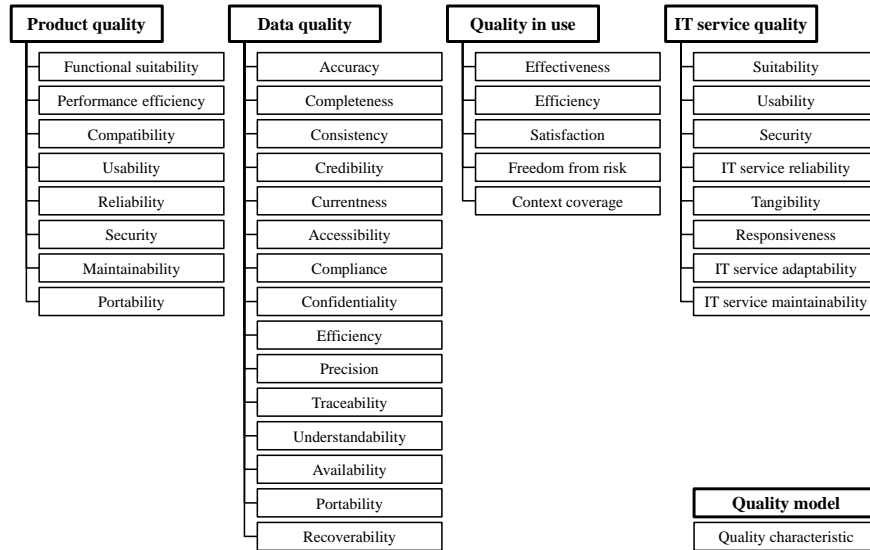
Product quality
Functional suitability
Performance efficiency
Compatibility
Usability
Reliability
Security
Maintainability
Portability

Data quality
Accuracy
Completeness
Consistency
Credibility
Currentness
Accessibility
Compliance
Confidentiality
Efficiency
Precision
Traceability
Understandability
Availability
Portability
Recoverability

Quality in use
Effectiveness
Efficiency
Satisfaction
Freedom from risk
Context coverage

IT service quality
Suitability
Usability
Security
IT service reliability
Tangibility
Responsiveness
IT service adaptability
IT service maintainability

Quality model
Quality characteristic